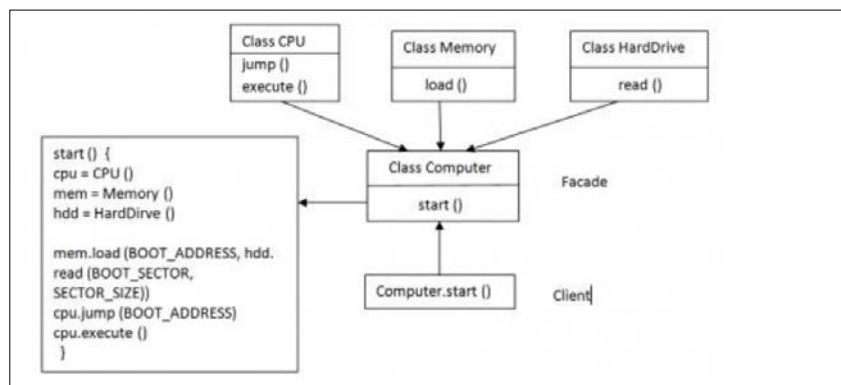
Class CPU
jump ()
execute ()

Class Memory
load ()

Class HardDrive
read ()

start () {
cpu = CPU ()
mem = Memory ()
hdd = HardDirve ()

mem.load (BOOT_ADDRESS, hdd.
read (BOOT_SECTOR,
SECTOR_SIZE))
cpu.jump (BOOT_ADDRESS)
cpu.execute ()
}

Class Computer
start ()

Facade

Computer.start ()

Client